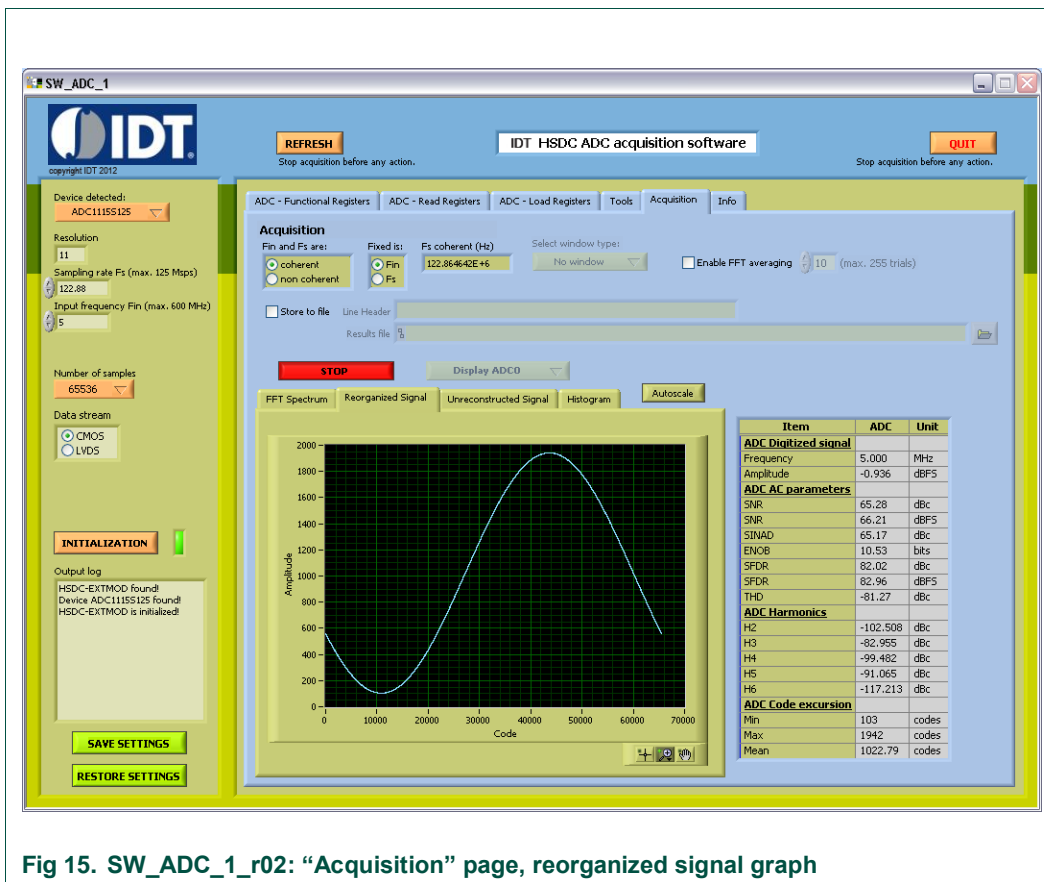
SW_ADC_1

IDT
copyright IDT 2012

REFRESH
Stop acquisition before any action.

IDT HSDC ADC acquisition software

QUIT
Stop acquisition before any action.

Device detected:
ADC1115S125

Resolution
11

Sampling rate Fs (max. 125 Msps)
122.88

Input frequency Fin (max. 600 MHz)
5

Number of samples
65536

Data stream
CMOS
LVDS

INITIALIZATION

Output log
HSDC-EXTMOD found!
Device ADC1115S125 found!
HSDC-EXTMOD is initialized!

SAVE SETTINGS

RESTORE SETTINGS

ADC - Functional Registers | ADC - Read Registers | ADC - Load Registers | Tools | Acquisition | Info

Acquisition
Fin and Fs are:
coherent
non coherent

Fixed is:
Fin
Fs

Fs coherent (Hz)
122.864642E+6

Select window type:
No window

Enable FFT averaging 10 (max. 255 trials)

Store to file Line Header

Results file %

STOP

Display ADC0

FFT Spectrum | Reorganized Signal | Unreconstructed Signal | Histogram

Autoscale

Amplitude
2000
1800
1600
1400
1200
1000
800
600
400
200
0
0 10000 20000 30000 40000 50000 60000 70000
Code

| Item | ADC | Unit |
|---|---|---|
| ADC Digitized signal | | |
| Frequency | 5.000 | MHz |
| Amplitude | -0.936 | dBFS |
| ADC AC parameters | | |
| SNR | 65.28 | dBc |
| SNR | 66.21 | dBFS |
| SINAD | 65.17 | dBc |
| ENOB | 10.53 | bits |
| SFDR | 82.02 | dBc |
| SFDR | 82.96 | dBFS |
| THD | -81.27 | dBc |
| ADC Harmonics | | |
| H2 | -102.508 | dBc |
| H3 | -82.955 | dBc |
| H4 | -99.482 | dBc |
| H5 | -91.065 | dBc |
| H6 | -117.213 | dBc |
| ADC Code excursion | | |
| Min | 103 | codes |
| Max | 1942 | codes |
| Mean | 1022.79 | codes |

Fig 15. SW_ADC_1_r02: “Acquisition” page, reorganized signal graph